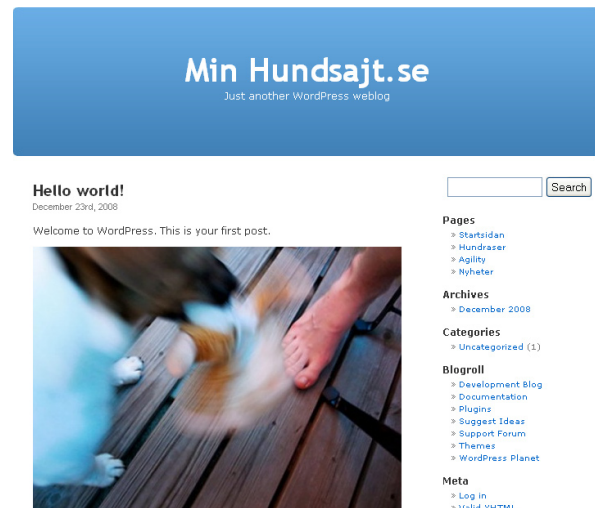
Min Hundsajt.se

Just another WordPress weblog

Hello world!

December 23rd, 2008

Welcome to WordPress. This is your first post.

Search

Pages

» Startsidan
» Hundraser
» Agility
» Nyheter

Archives

» December 2008

Categories

» Uncategorized (1)

Blogroll

» Development Blog
» Documentation
» Plugins
» Suggest Ideas
» Support Forum
» Themes
» WordPress Planet

Meta

» Log in
» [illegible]